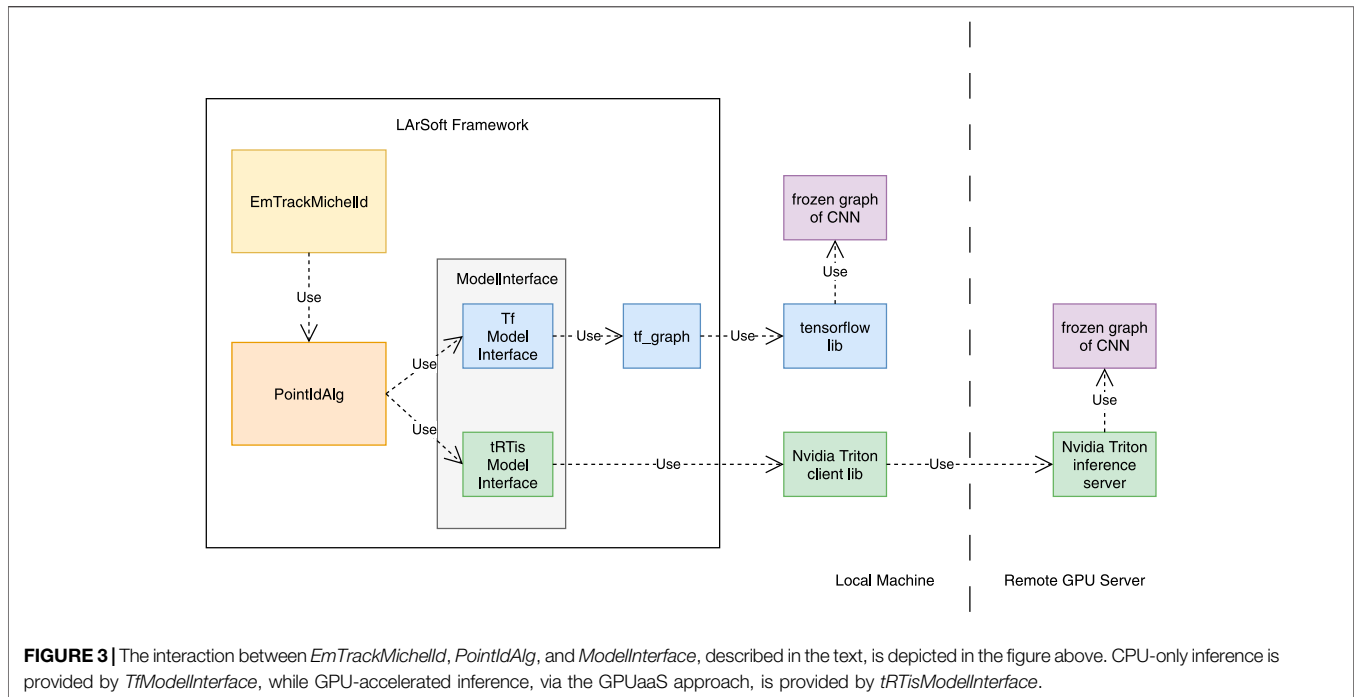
LArSoft Framework

EmTrackMichelId

Use

PointIdAlg

ModelInterface

Use

Tf Model Interface

Use

tRTis Model Interface

Use

tf_graph

Use

frozen graph of CNN

Use

tensorflow lib

Use

Nvidia Triton client lib

Use

frozen graph of CNN

Use

Nvidia Triton inference server

Local Machine

Remote GPU Server

**FIGURE 3 |** The interaction between *EmTrackMichelId*, *PointIdAlg*, and *ModelInterface*, described in the text, is depicted in the figure above. CPU-only inference is provided by *TfModelInterface*, while GPU-accelerated inference, via the GPUaaS approach, is provided by *tRTisModelInterface*.